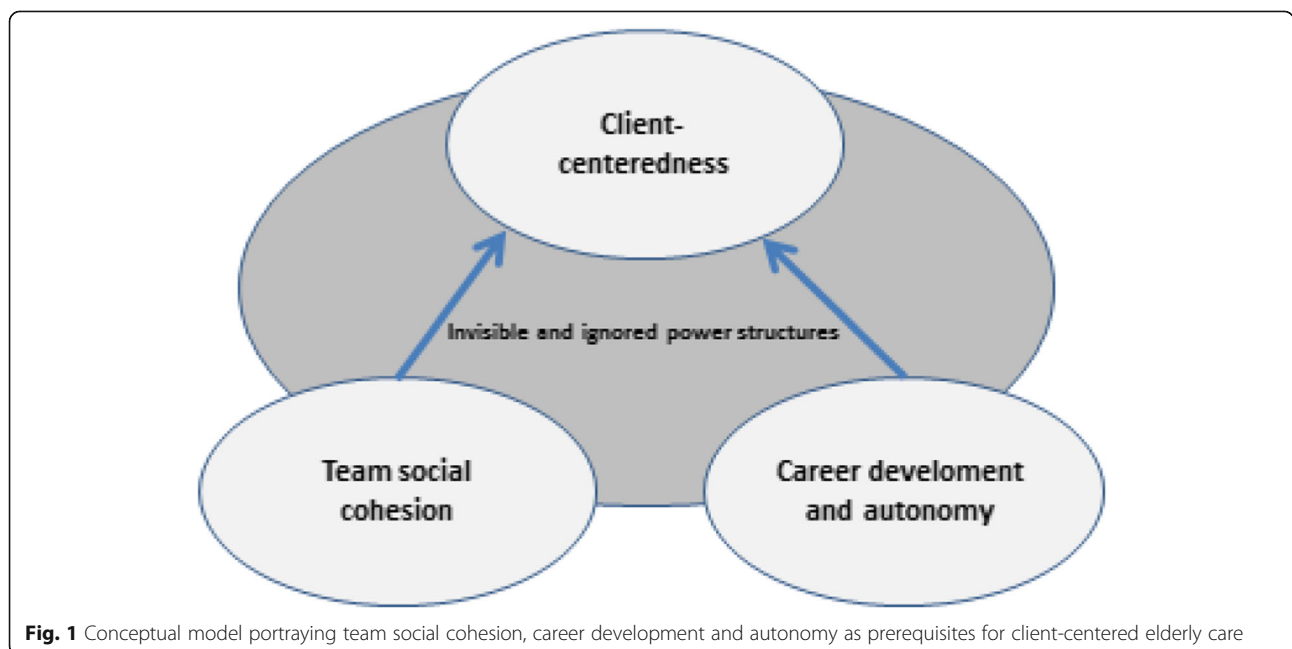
Client-centeredness

Invisible and ignored power structures

Team social cohesion

Career develoment and autonomy

**Fig. 1** Conceptual model portraying team social cohesion, career development and autonomy as prerequisites for client-centered elderly care